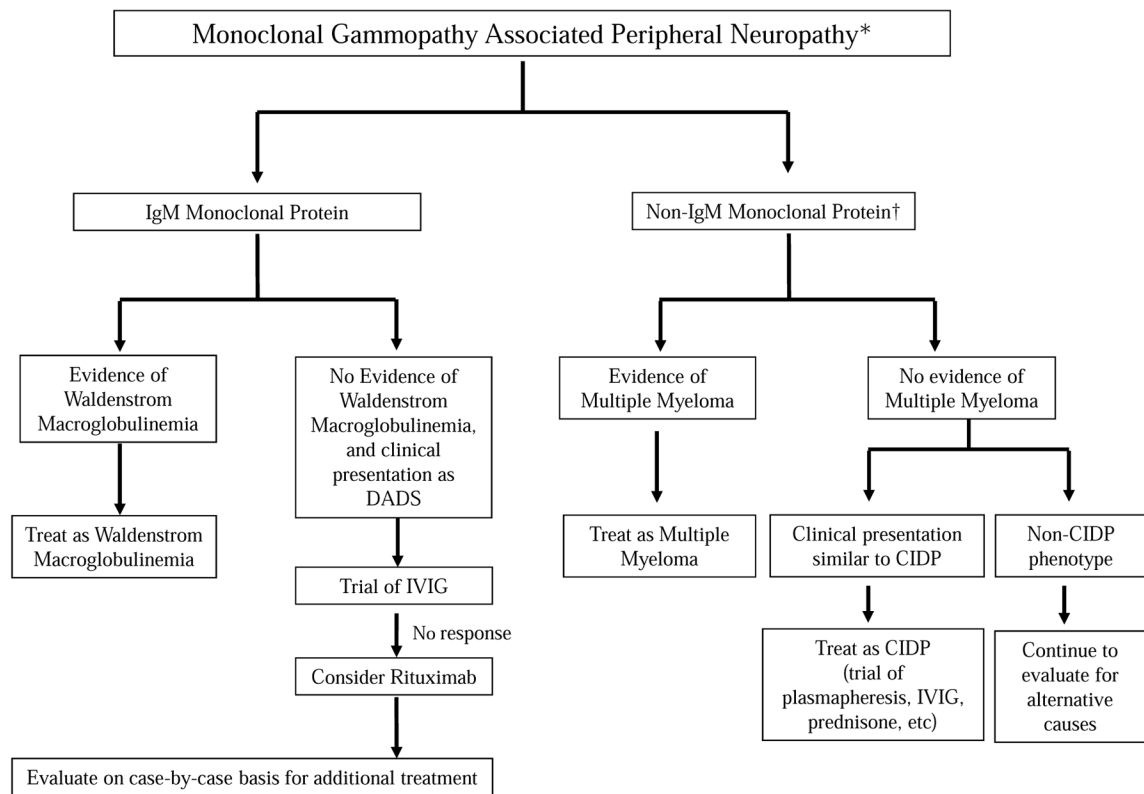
Monoclonal Gammopathy Associated Peripheral Neuropathy*

IgM Monoclonal Protein

Non-IgM Monoclonal Protein†

Evidence of Waldenstrom Macroglobulinemia

Treat as Waldenstrom Macroglobulinemia

No Evidence of Waldenstrom Macroglobulinemia, and clinical presentation as DADS

Trial of IVIG

No response

Consider Rituximab

Evaluate on case-by-case basis for additional treatment

Evidence of Multiple Myeloma

Treat as Multiple Myeloma

No evidence of Multiple Myeloma

Clinical presentation similar to CIDP

Treat as CIDP (trial of plasmapheresis, IVIG, prednisone, etc)

Non-CIDP phenotype

Continue to evaluate for alternative causes